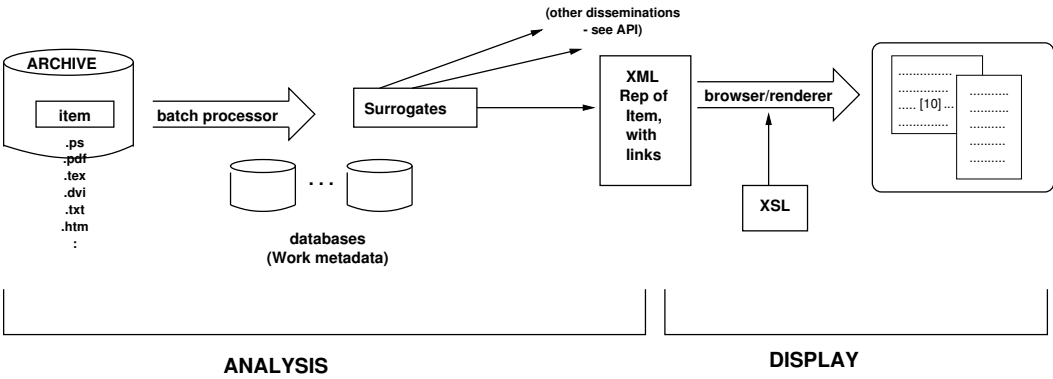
ARCHIVE

item

.ps
.pdf
.tex
.dvi
.txt
.htm
:

batch processor

Surrogates

(other disseminations - see API)

. . .

databases
(Work metadata)

XML
Rep of
Item,
with
links

browser/renderer

XSL

..... [10] ...

ANALYSIS

DISPLAY